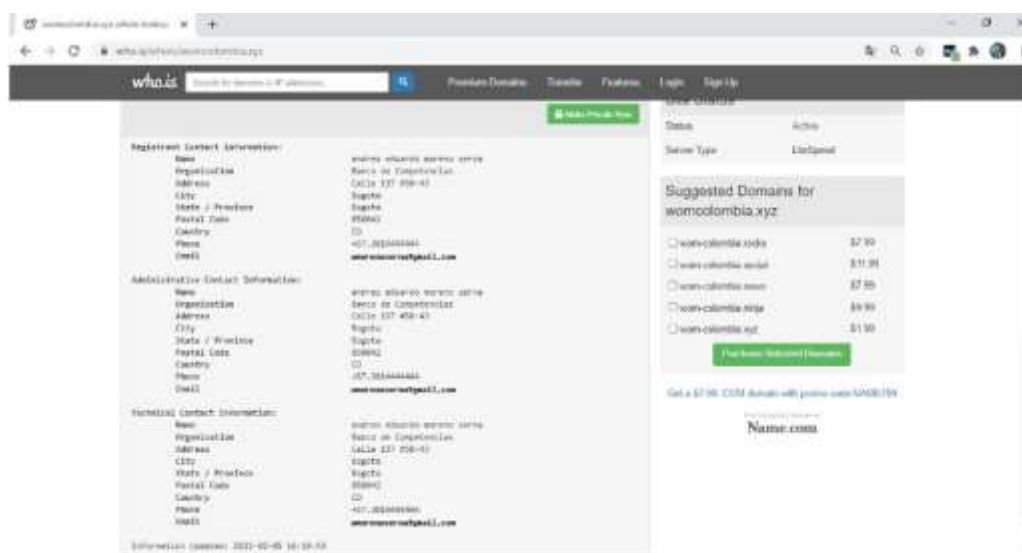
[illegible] ×   +

who.is/whois/womcolombia.xyz

who.is   Search for domains or IP addresses   Premium Domains   Transfer   Features   Login   Sign Up

Make Private Now

Registrant Contact Information:
Name   andres eduardo moreno serna
Organization   Banco de Competencias
Address   Calle 137 #58-43
City   Bogota
State / Province   Bogota
Postal Code   050042
Country   CO
Phone   +57.3024444444
Email   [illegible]@gmail.com

Administrative Contact Information:
Name   andres eduardo moreno serna
Organization   Banco de Competencias
Address   Calle 137 #58-43
City   Bogota
State / Province   Bogota
Postal Code   050042
Country   CO
Phone   +57.3024444444
Email   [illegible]@gmail.com

Technical Contact Information:
Name   andres eduardo moreno serna
Organization   Banco de Competencias
Address   Calle 137 #58-43
City   Bogota
State / Province   Bogota
Postal Code   050042
Country   CO
Phone   +57.3024444444
Email   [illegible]@gmail.com

Information Updated: 2021-02-05 16:10:53

Site Status
Status   Active
Server Type   LiteSpeed

Suggested Domains for womcolombia.xyz

wom-colombia.rocks   $7.99
wom-colombia.social   $11.99
wom-colombia.news   $7.99
wom-colombia.ninja   $4.99
wom-colombia.xyz   $1.99

Purchase Selected Domains

Get a $7.99 .COM domain with promo code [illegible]

Name.com